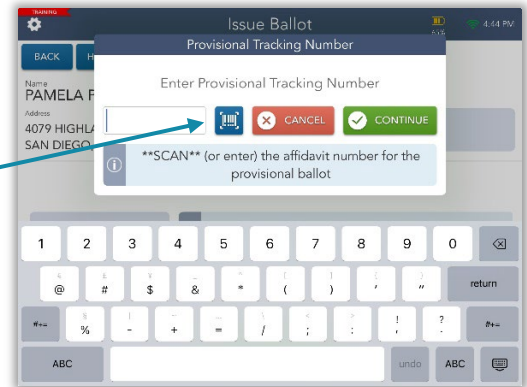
TRAINING

Issue Ballot

4:44 PM

BACK

H

Name
PAMELA F

Address
4079 HIGHLA
SAN DIEGO

Provisional Tracking Number

Enter Provisional Tracking Number

CANCEL

CONTINUE

**SCAN** (or enter) the affidavit number for the provisional ballot

1 2 3 4 5 6 7 8 9 0

@ # $ & * ( ) ' "

return

#+= % - + = / ; : ! ? #+=

ABC

undo

ABC